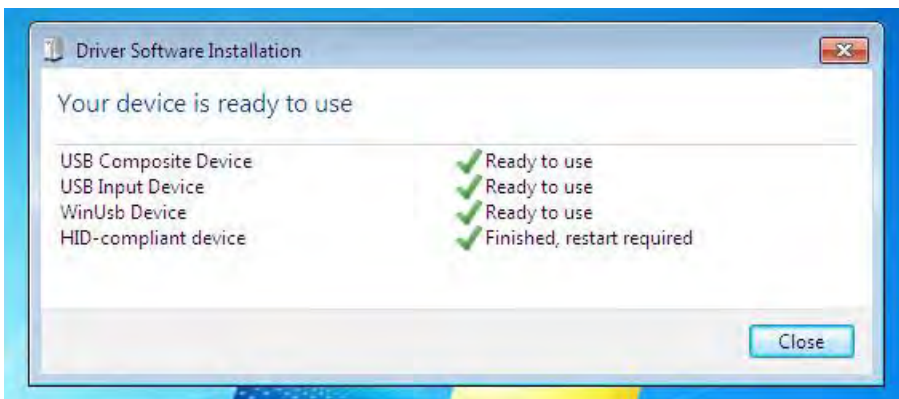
Driver Software Installation

Your device is ready to use

| | |
|---|---|
| USB Composite Device | Ready to use |
| USB Input Device | Ready to use |
| WinUsb Device | Ready to use |
| HID-compliant device | Finished, restart required |

Close